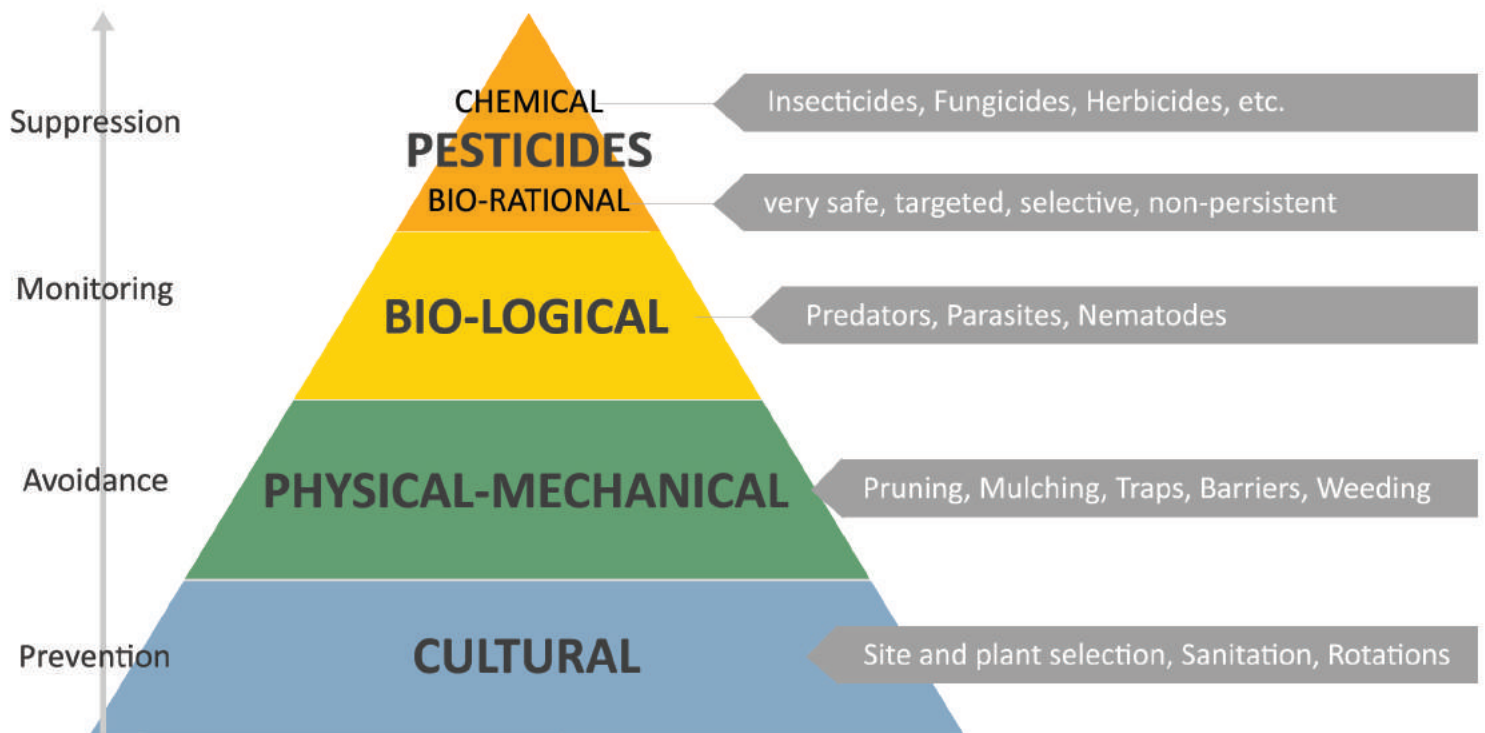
Suppression

CHEMICAL
PESTICIDES
BIO-RATIONAL

Insecticides, Fungicides, Herbicides, etc.

very safe, targeted, selective, non-persistent

Monitoring

BIO-LOGICAL

Predators, Parasites, Nematodes

Avoidance

PHYSICAL-MECHANICAL

Pruning, Mulching, Traps, Barriers, Weeding

Prevention

CULTURAL

Site and plant selection, Sanitation, Rotations